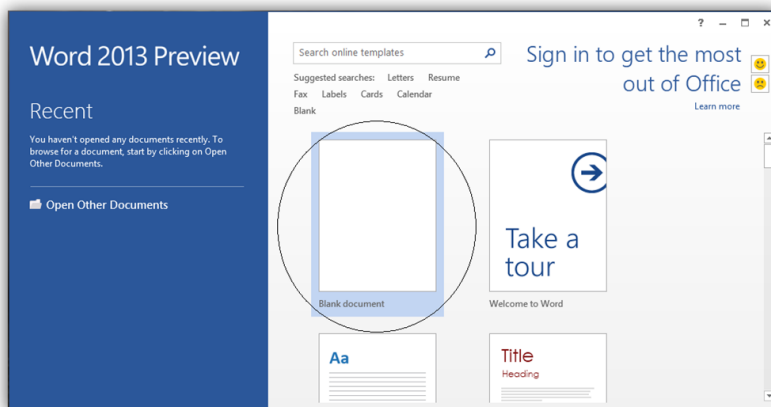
Word 2013 Preview

Recent

You haven't opened any documents recently. To browse for a document, start by clicking on Open Other Documents.

Open Other Documents

Search online templates

Suggested searches: Letters Resume Fax Labels Cards Calendar Blank

Sign in to get the most out of Office

Learn more

?

Blank document

Take a tour

Welcome to Word

Aa

Title

Heading